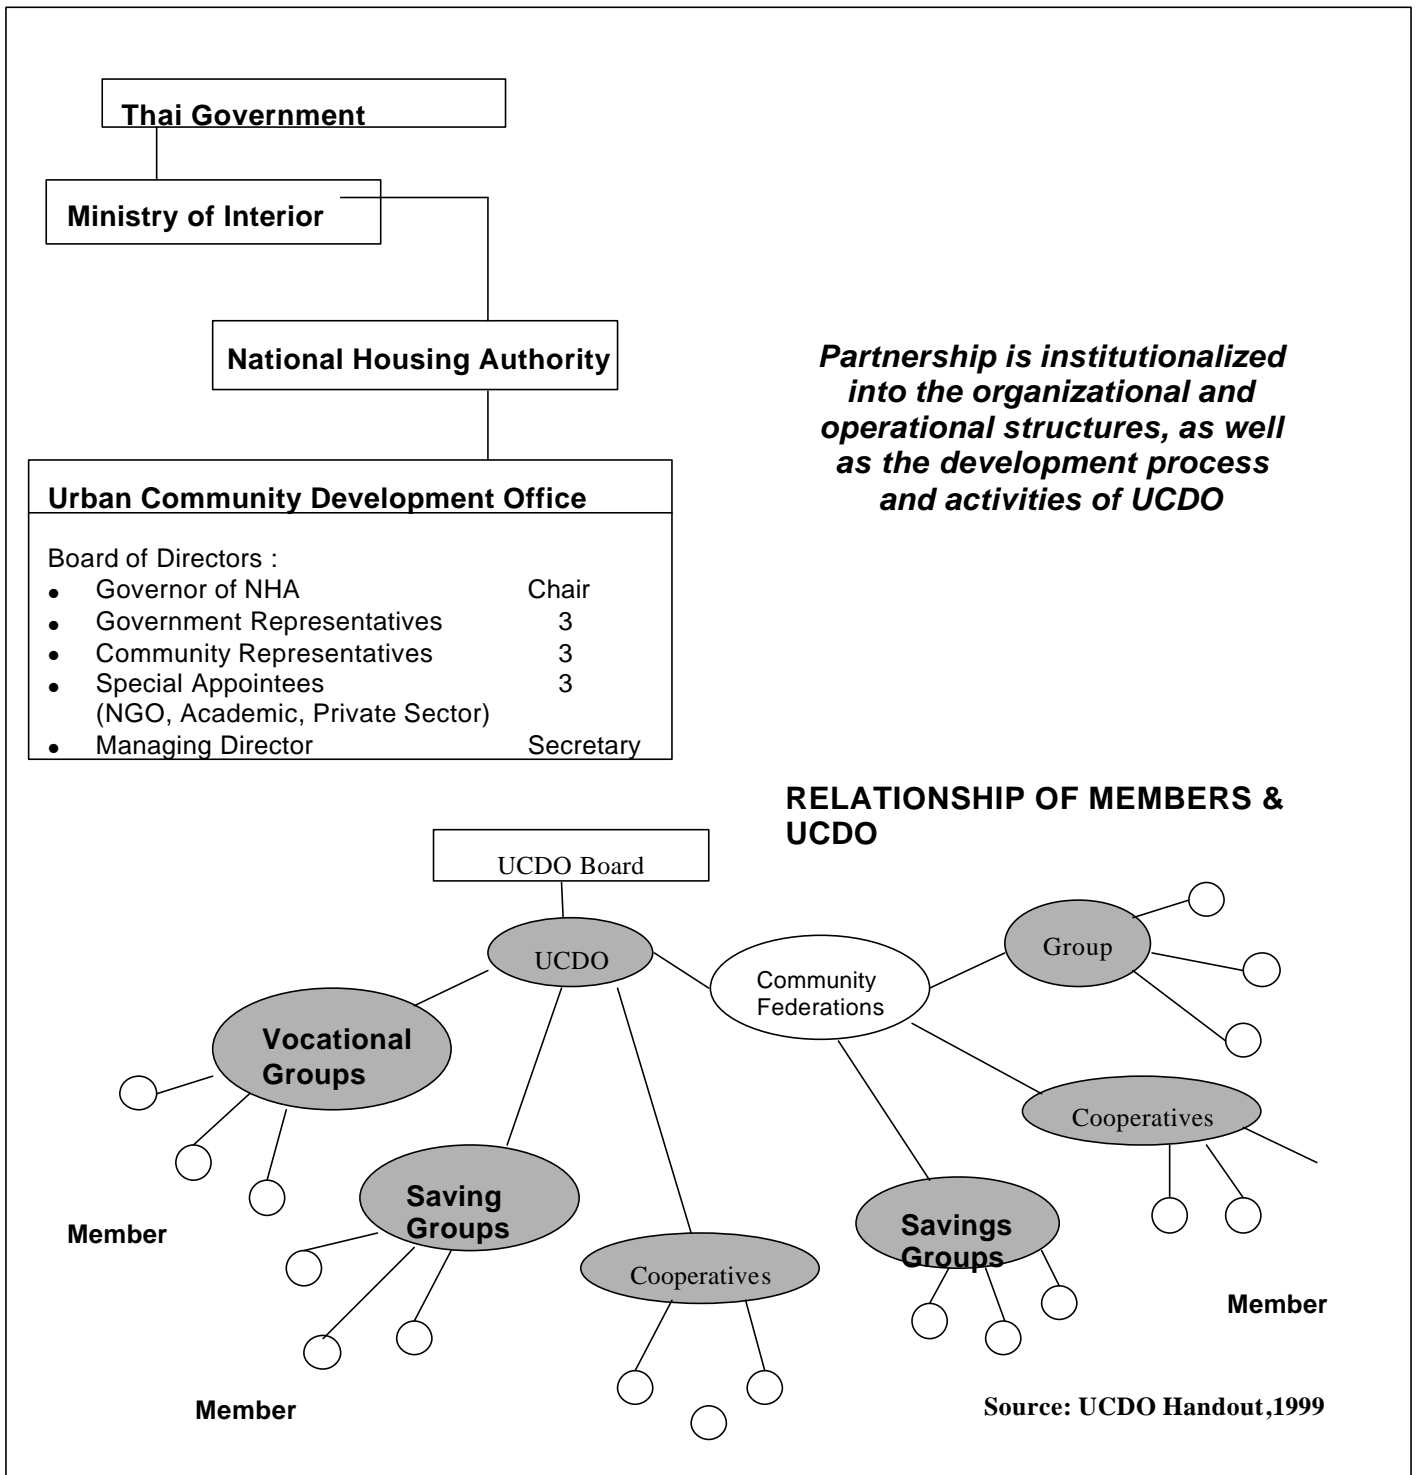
Thai Government

Ministry of Interior

National Housing Authority

Partnership is institutionalized into the organizational and operational structures, as well as the development process and activities of UCDO

Urban Community Development Office

Board of Directors :

- Governor of NHA Chair
- Government Representatives 3
- Community Representatives 3
- Special Appointees 3 (NGO, Academic, Private Sector)
- Managing Director Secretary

RELATIONSHIP OF MEMBERS & UCDO

UCDO Board

UCDO

Community Federations

Group

Vocational Groups

Cooperatives

Saving Groups

Cooperatives

Savings Groups

Member

Member

Member

Source: UCDO Handout,1999